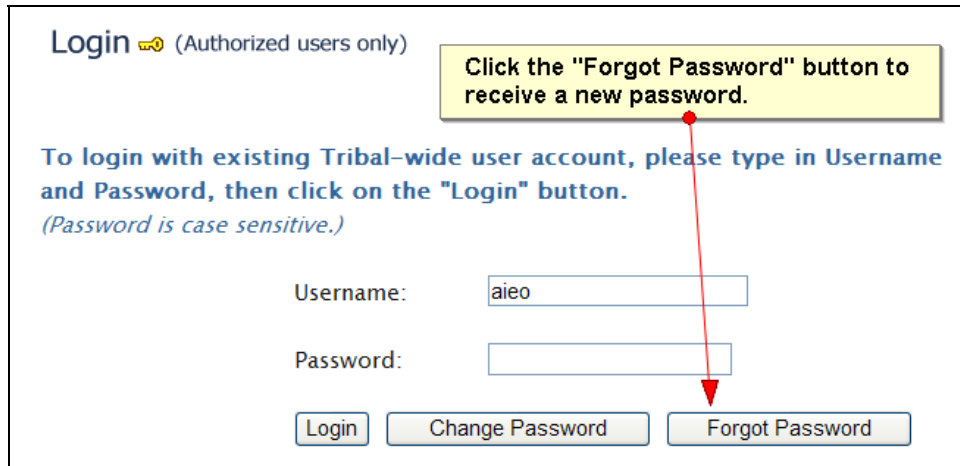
Login (Authorized users only)

Click the "Forgot Password" button to receive a new password.

To login with existing Tribal-wide user account, please type in Username and Password, then click on the "Login" button.
(Password is case sensitive.)

Username: aieo

Password:

Login Change Password Forgot Password